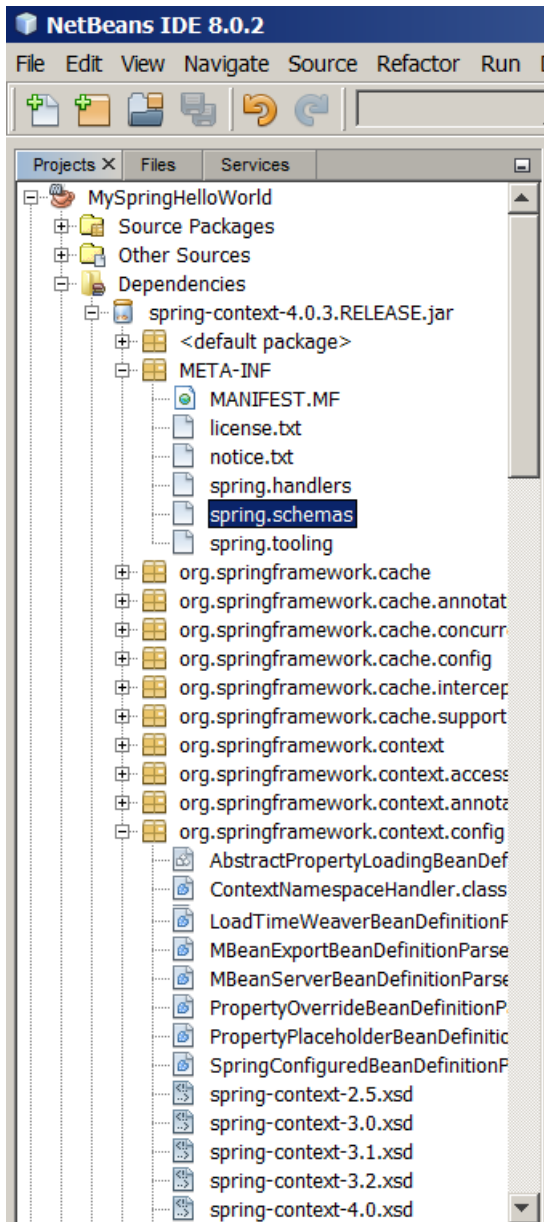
NetBeans IDE 8.0.2

File Edit View Navigate Source Refactor Run

Projects × Files Services

MySpringHelloWorld
Source Packages
Other Sources
Dependencies
spring-context-4.0.3.RELEASE.jar
<default package>
META-INF
MANIFEST.MF
license.txt
notice.txt
spring.handlers
spring.schemas
spring.tooling
org.springframework.cache
org.springframework.cache.annotat
org.springframework.cache.concurr
org.springframework.cache.config
org.springframework.cache.intercep
org.springframework.cache.support
org.springframework.context
org.springframework.context.access
org.springframework.context.annota
org.springframework.context.config
AbstractPropertyLoadingBeanDef
ContextNamespaceHandler.class
LoadTimeWeaverBeanDefinitionF
MBeanExportBeanDefinitionParse
MBeanServerBeanDefinitionParse
PropertyOverrideBeanDefinitionP
PropertyPlaceholderBeanDefinitic
SpringConfiguredBeanDefinitionP
spring-context-2.5.xsd
spring-context-3.0.xsd
spring-context-3.1.xsd
spring-context-3.2.xsd
spring-context-4.0.xsd